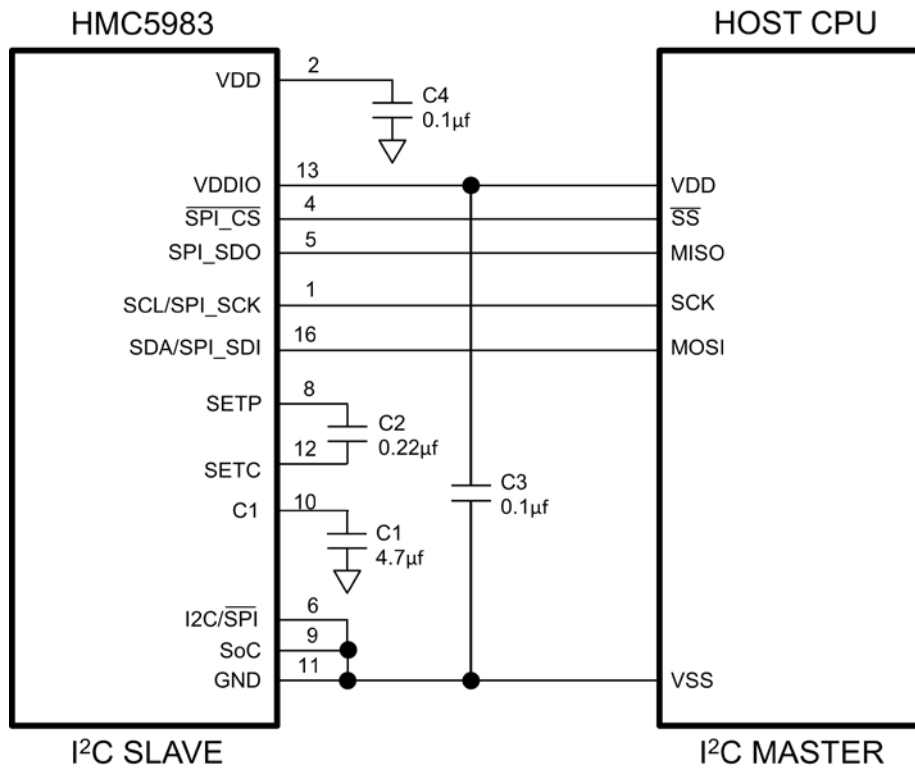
HMC5983

HOST CPU

VDD
2
C4
0.1µf

VDDIO
13
VDD

$\overline{SPI\_CS}$
4
$\overline{SS}$

SPI_SDO
5
MISO

SCL/SPI_SCK
1
SCK

SDA/SPI_SDI
16
MOSI

SETP
8
C2
0.22µf
12
SETC

C3
0.1µf

C1
10
C1
4.7µf

I2C/$\overline{SPI}$
6
9
SoC
11
GND
VSS

I$^2$C SLAVE

I$^2$C MASTER